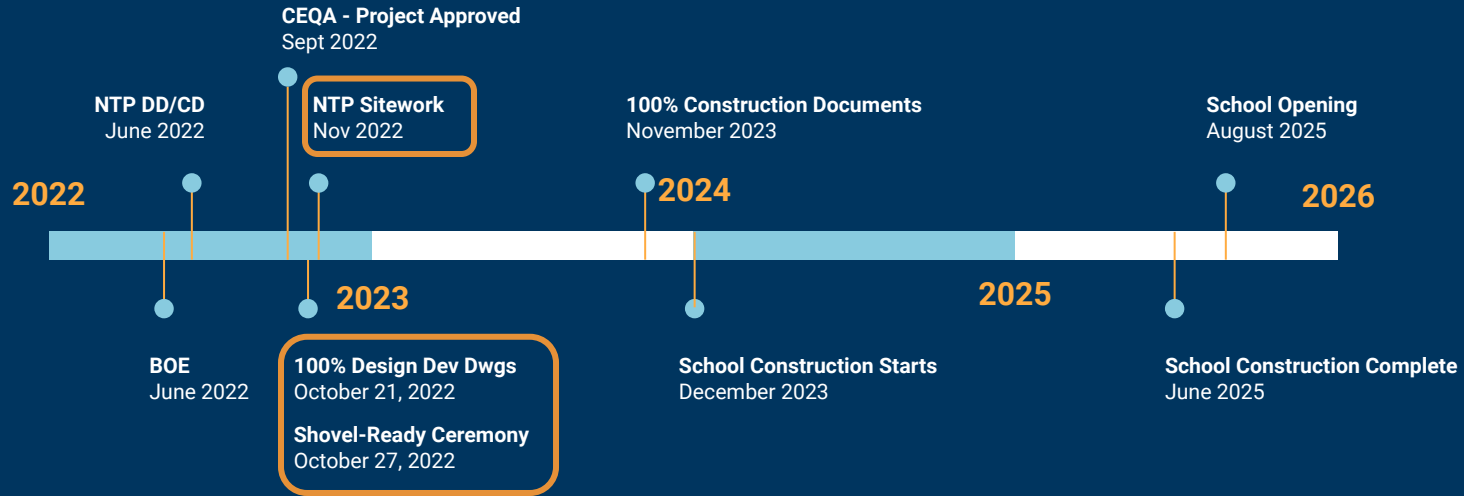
CEQA - Project Approved
Sept 2022

NTP DD/CD
June 2022

NTP Sitework
Nov 2022

100% Construction Documents
November 2023

School Opening
August 2025

2022

2024

2026

2023

2025

BOE
June 2022

100% Design Dev Dwgs
October 21, 2022

Shovel-Ready Ceremony
October 27, 2022

School Construction Starts
December 2023

School Construction Complete
June 2025